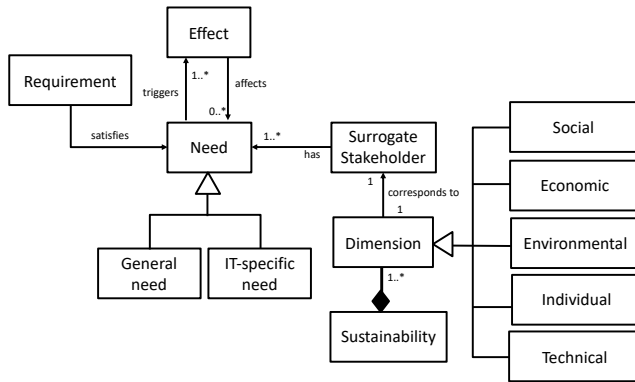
Effect

Requirement

triggers

1..*

affects

0..*

satisfies

Need

1..*

has

Surrogate Stakeholder

1

corresponds to

1

Dimension

1..*

Sustainability

General need

IT-specific need

Social

Economic

Environmental

Individual

Technical